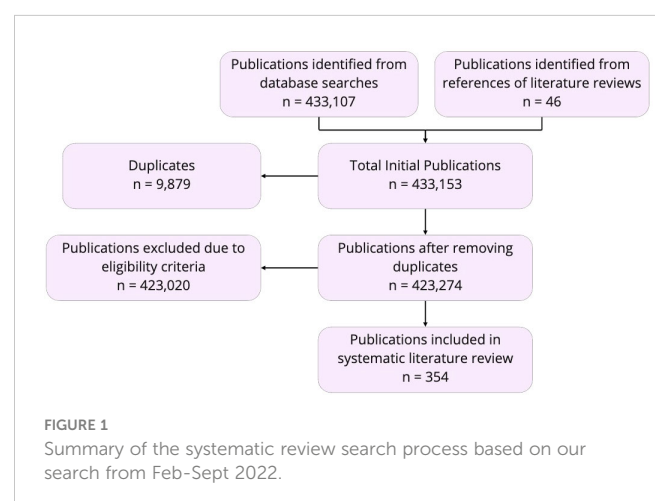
Publications identified from database searches
n = 433,107

Publications identified from references of literature reviews
n = 46

Duplicates
n = 9,879

Total Initial Publications
n = 433,153

Publications excluded due to eligibility criteria
n = 423,020

Publications after removing duplicates
n = 423,274

Publications included in systematic literature review
n = 354

FIGURE 1
Summary of the systematic review search process based on our search from Feb-Sept 2022.